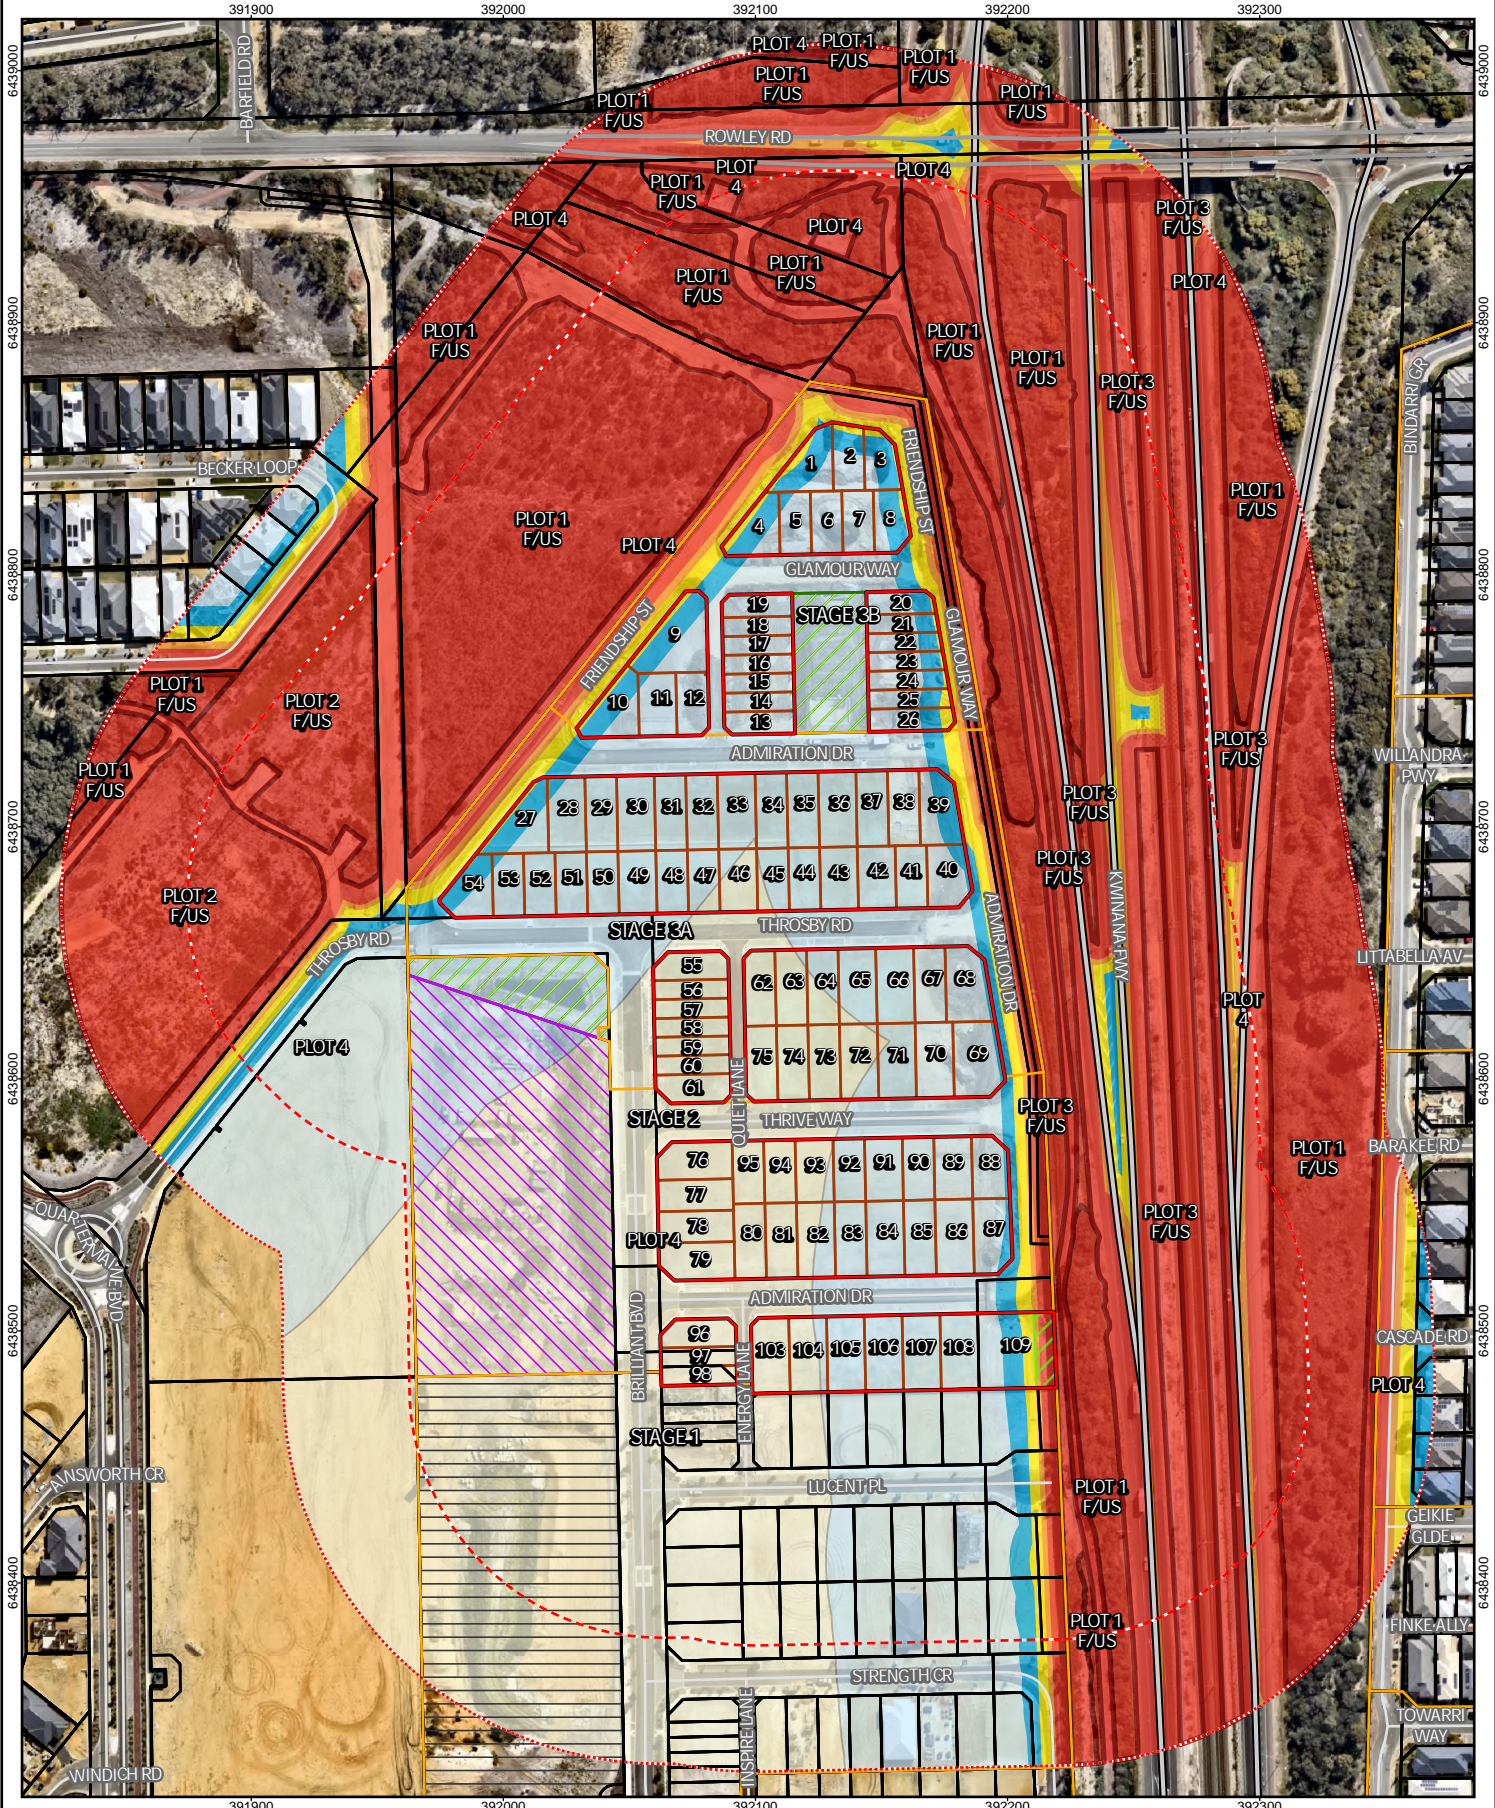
391900
392000
392100
392200
392300
6439000
6438900
6438800
6438700
6438600
6438500
6438400

BARFIELD RD
PLOT 4
PLOT 1 F/US
PLOT 1 F/US
PLOT 1 F/US
PLOT 1 F/US
PLOT 1 F/US
ROWLEY RD
PLOT 4
PLOT 1 F/US
PLOT 4
PLOT 4
PLOT 3 F/US
PLOT 1 F/US
PLOT 1 F/US
PLOT 4
PLOT 1 F/US
PLOT 1 F/US
PLOT 1 F/US
PLOT 3 F/US
BINDARRI CR
BECKER LOOP
FRIENDSHIP ST
1 2 3
4 5 6 7 8
PLOT 1 F/US
PLOT 4
PLOT 1 F/US
GLAMOUR WAY
STAGE 3B
19 18 17 16 15 14 13
20 21 22 23 24 25 26
GLAMOUR WAY
FRIENDSHIP ST
9
10 11 12
PLOT 1 F/US
PLOT 2 F/US
PLOT 3 F/US
PLOT 1 F/US
ADMIRATION DR
WILLANDRA PWY
27 28 29 30 31 32 33 34 35 36 37 38 39
PLOT 3 F/US
PLOT 2 F/US
54 53 52 51 50 49 48 47 46 45 44 43 42 41 40
PLOT 3 F/US
ADMIRATION DR
KWINANA FWY
THROSBY RD
STAGE 3A
THROSBY RD
LITTABELLA AV
55 56 57 58 59 60 61
62 63 64 65 66 67 68
PLOT 4
PLOT 4
75 74 73 72 71 70 69
QUIET LANE
STAGE 2
THRIVE WAY
PLOT 3 F/US
PLOT 1 F/US
BARAKEE RD
76 77 78 79
95 94 93 92 91 90 89 88
80 81 82 83 84 85 86 87
PLOT 4
PLOT 3 F/US
QUARTERMAINE BVD
ADMIRATION DR
96 97 98
103 104 105 106 107 108
109
BRILLIANT BVD
ENERGY LANE
CASCADE RD
PLOT 4
STAGE 1
AINSWORTH CR
LUCENT PL
PLOT 1 F/US
GEIKIE GLDE
PLOT 1 F/US
FINKE ALLY
STRENGTH CR
INSPIRE LANE
TOWARRI WAY
WINDICH RD
391900
392000
392100
392200
392300